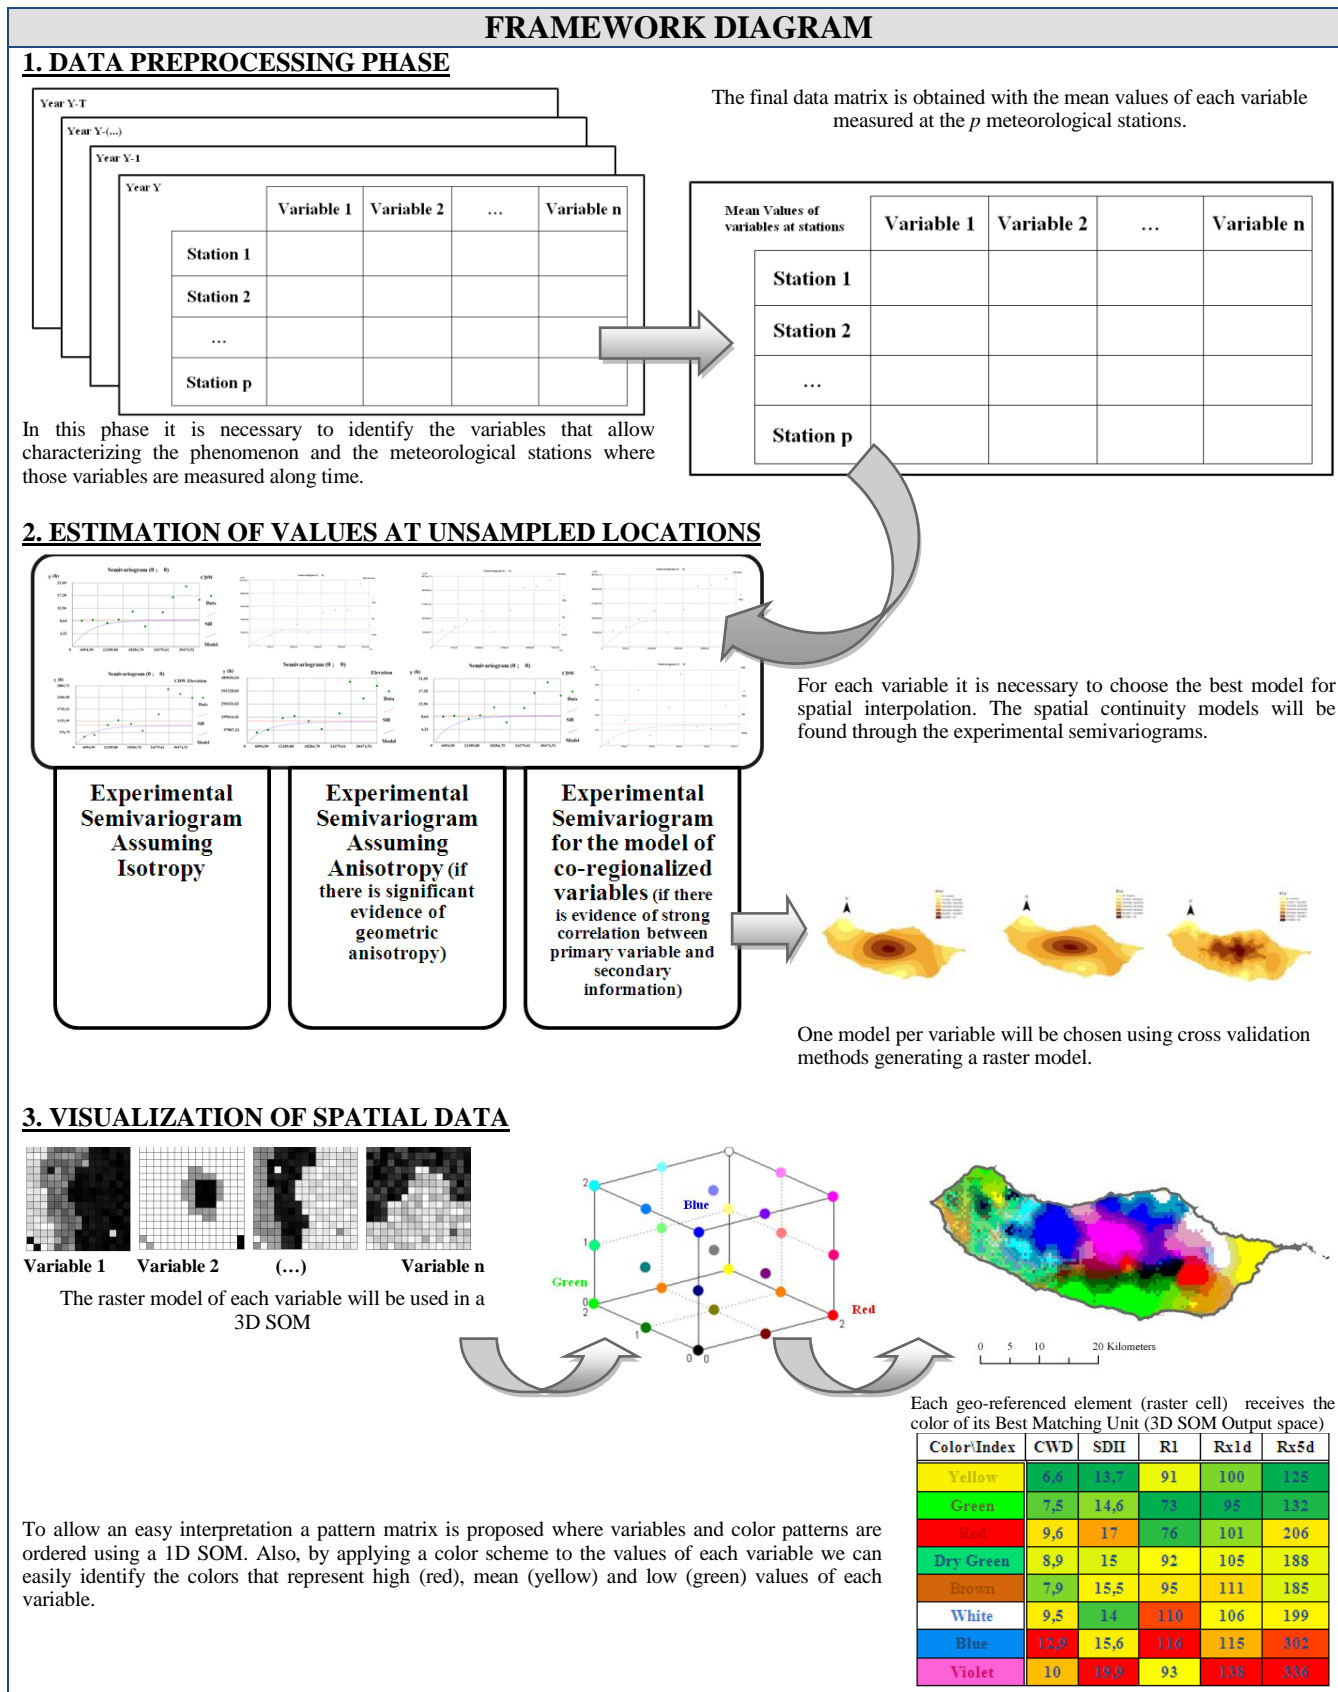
FRAMEWORK DIAGRAM

1. DATA PREPROCESSING PHASE

Year Y-T

Year Y-(...)

Year Y-1

Year Y

| | Variable 1 | Variable 2 | ... | Variable n |
|---|---|---|---|---|
| Station 1 | | | | |
| Station 2 | | | | |
| ... | | | | |
| Station p | | | | |

The final data matrix is obtained with the mean values of each variable measured at the $p$ meteorological stations.

| Mean Values of variables at stations | Variable 1 | Variable 2 | ... | Variable n |
|---|---|---|---|---|
| Station 1 | | | | |
| Station 2 | | | | |
| ... | | | | |
| Station p | | | | |

In this phase it is necessary to identify the variables that allow characterizing the phenomenon and the meteorological stations where those variables are measured along time.

2. ESTIMATION OF VALUES AT UNSAMPLED LOCATIONS

For each variable it is necessary to choose the best model for spatial interpolation. The spatial continuity models will be found through the experimental semivariograms.

Experimental Semivariogram Assuming Isotropy

Experimental Semivariogram Assuming Anisotropy (if there is significant evidence of geometric anisotropy)

Experimental Semivariogram for the model of co-regionalized variables (if there is evidence of strong correlation between primary variable and secondary information)

One model per variable will be chosen using cross validation methods generating a raster model.

3. VISUALIZATION OF SPATIAL DATA

Variable 1 Variable 2 (...) Variable n

The raster model of each variable will be used in a 3D SOM

Blue

Green

Red

0 5 10 20 Kilometers

Each geo-referenced element (raster cell) receives the color of its Best Matching Unit (3D SOM Output space)

| Color\Index | CWD | SDII | R1 | Rx1d | Rx5d |
|---|---|---|---|---|---|
| Yellow | 6,6 | 13,7 | 91 | 100 | 125 |
| Green | 7,5 | 14,6 | 73 | 95 | 132 |
| Red | 9,6 | 17 | 76 | 101 | 206 |
| Dry Green | 8,9 | 15 | 92 | 105 | 188 |
| Brown | 7,9 | 15,5 | 95 | 111 | 185 |
| White | 9,5 | 14 | 110 | 106 | 199 |
| Blue | 12,9 | 15,6 | 116 | 115 | 302 |
| Violet | 10 | 19,9 | 93 | 138 | 336 |

To allow an easy interpretation a pattern matrix is proposed where variables and color patterns are ordered using a 1D SOM. Also, by applying a color scheme to the values of each variable we can easily identify the colors that represent high (red), mean (yellow) and low (green) values of each variable.